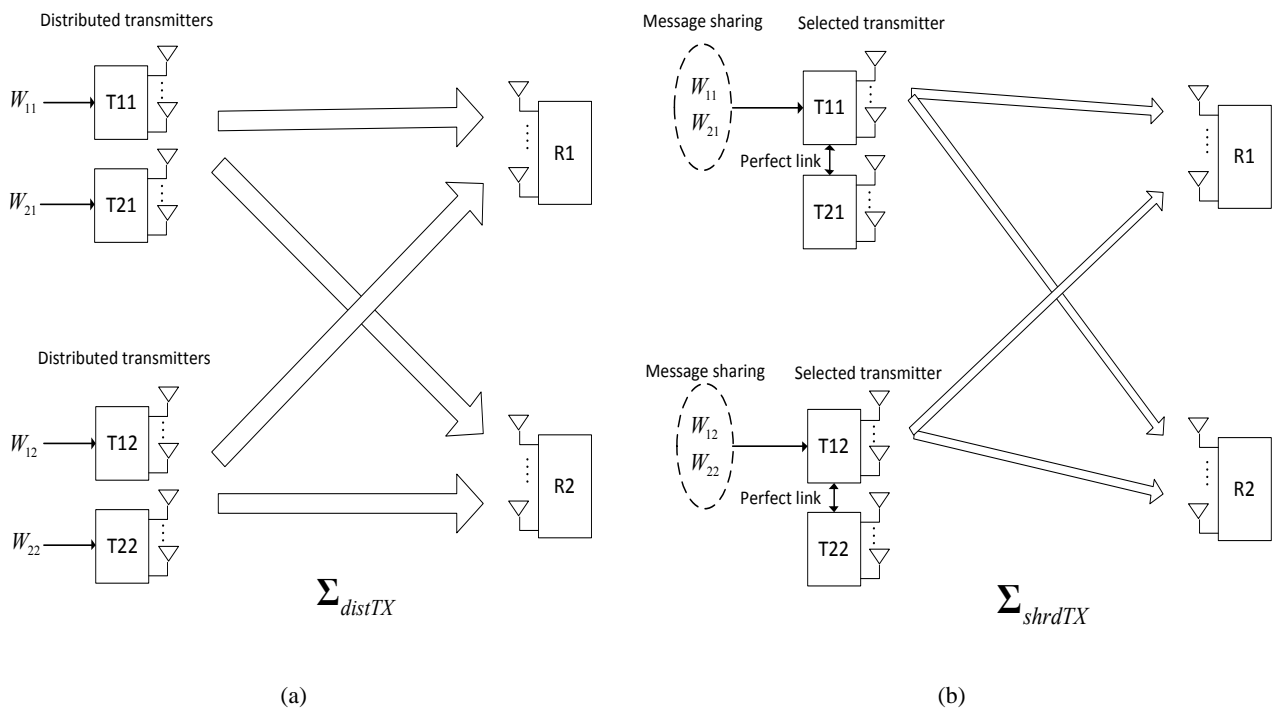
Distributed transmitters

$W_{11}$ T11

$W_{21}$ T21

R1

Distributed transmitters

$W_{12}$ T12

$W_{22}$ T22

R2

$\Sigma_{distTX}$

(a)

Message sharing

Selected transmitter

$W_{11}$ $W_{21}$

T11

Perfect link

T21

R1

Message sharing

Selected transmitter

$W_{12}$ $W_{22}$

T12

Perfect link

T22

R2

$\Sigma_{shrdTX}$

(b)